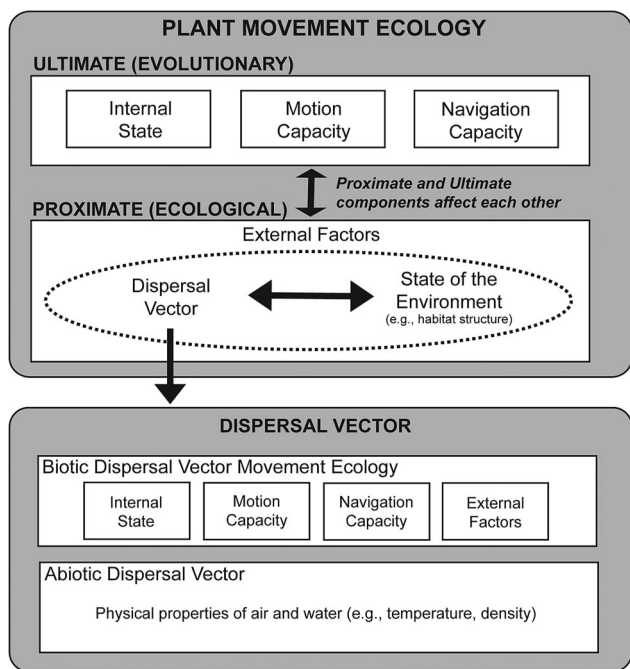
PLANT MOVEMENT ECOLOGY

ULTIMATE (EVOLUTIONARY)

Internal State

Motion Capacity

Navigation Capacity

Proximate and Ultimate components affect each other

PROXIMATE (ECOLOGICAL)

External Factors

Dispersal Vector

State of the Environment (e.g., habitat structure)

DISPERSAL VECTOR

Biotic Dispersal Vector Movement Ecology

Internal State

Motion Capacity

Navigation Capacity

External Factors

Abiotic Dispersal Vector

Physical properties of air and water (e.g., temperature, density)